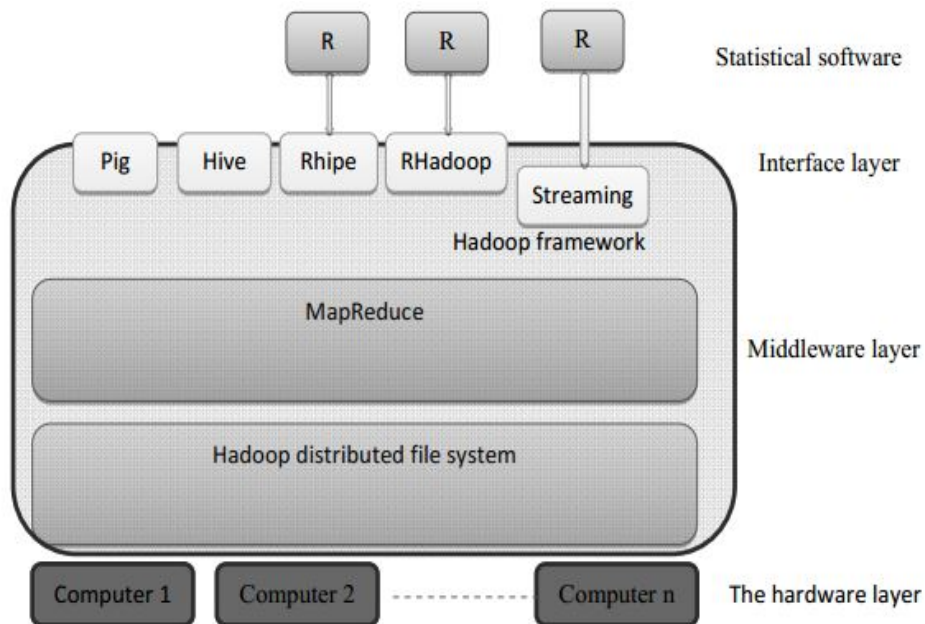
R
R
R
Statistical software

Pig
Hive
Rhipe
RHadoop
Interface layer
Streaming
Hadoop framework

MapReduce
Middleware layer

Hadoop distributed file system

Computer 1
Computer 2
Computer n
The hardware layer